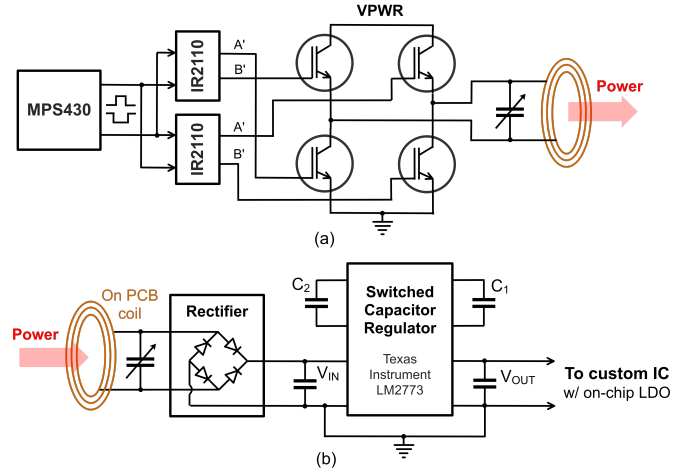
VPWR

MPS430

IR2110

A'

B'

IR2110

A'

B'

Power

(a)

On PCB coil

Power

Rectifier

$C_2$

Switched Capacitor Regulator

Texas Instrument LM2773

$C_1$

$V_{IN}$

$V_{OUT}$

To custom IC

w/ on-chip LDO

(b)